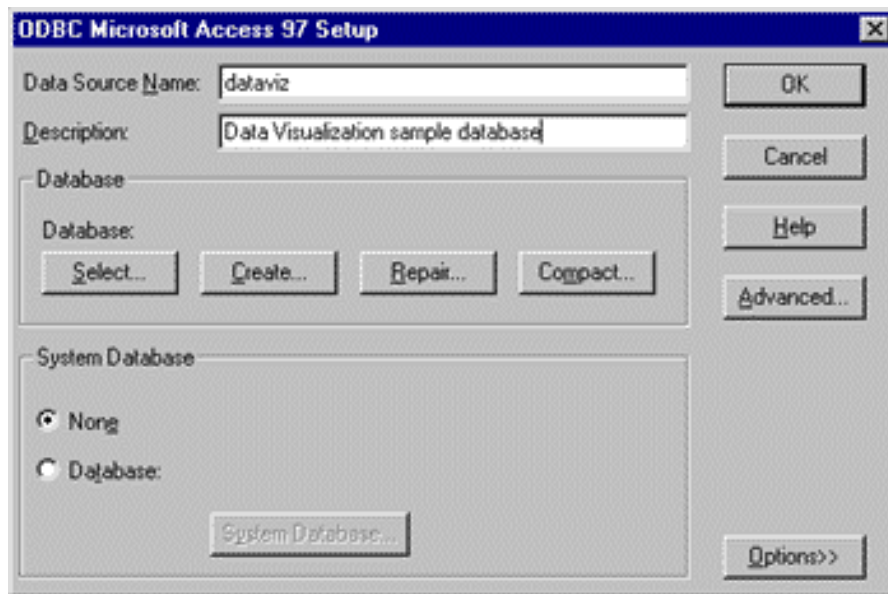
ODBC Microsoft Access 97 Setup

Data Source Name: dataviz

Description: Data Visualization sample database

OK

Cancel

Help

Advanced...

Database

Database:

Select...

Create...

Repair...

Compact...

System Database

None

Database:

System Database...

Options>>